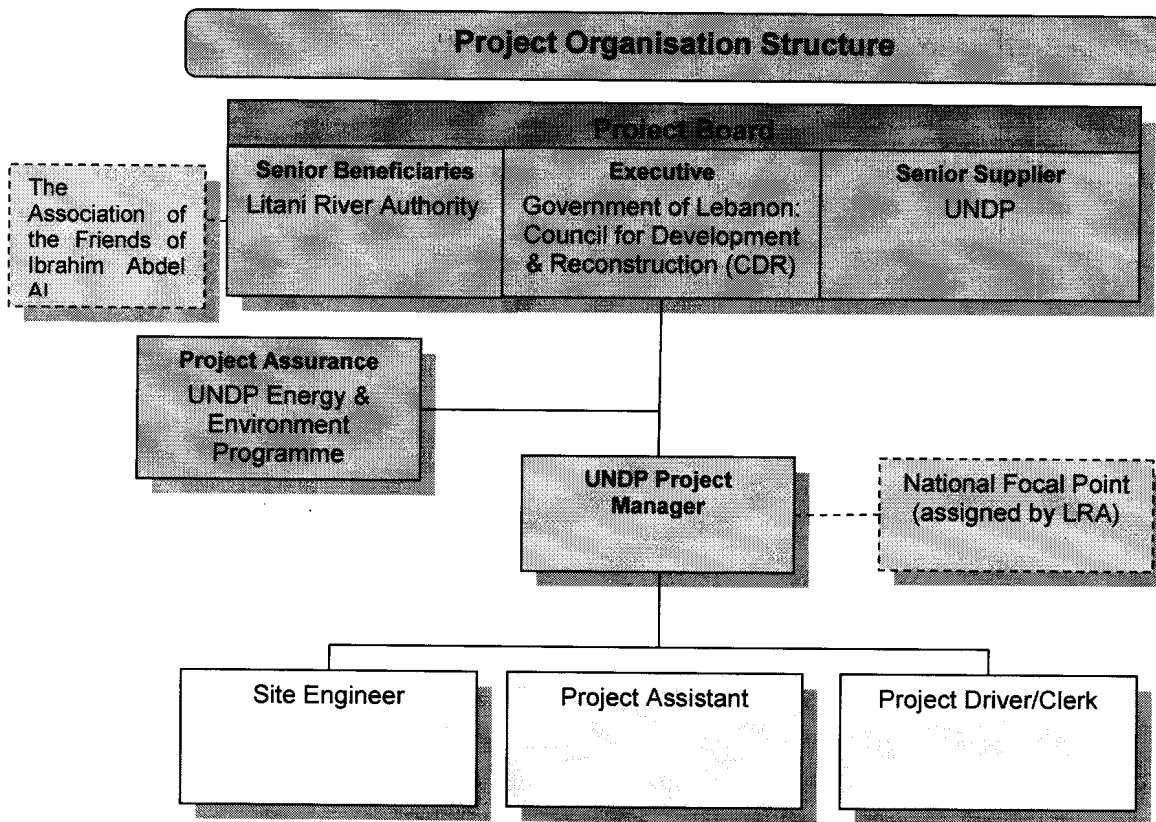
Project Organisation Structure

Project Board

The Association of the Friends of Ibrahim Abdel Al

Senior Beneficiaries
Litani River Authority

Executive
Government of Lebanon: Council for Development & Reconstruction (CDR)

Senior Supplier
UNDP

Project Assurance
UNDP Energy & Environment Programme

UNDP Project Manager

National Focal Point (assigned by LRA)

Site Engineer

Project Assistant

Project Driver/Clerk